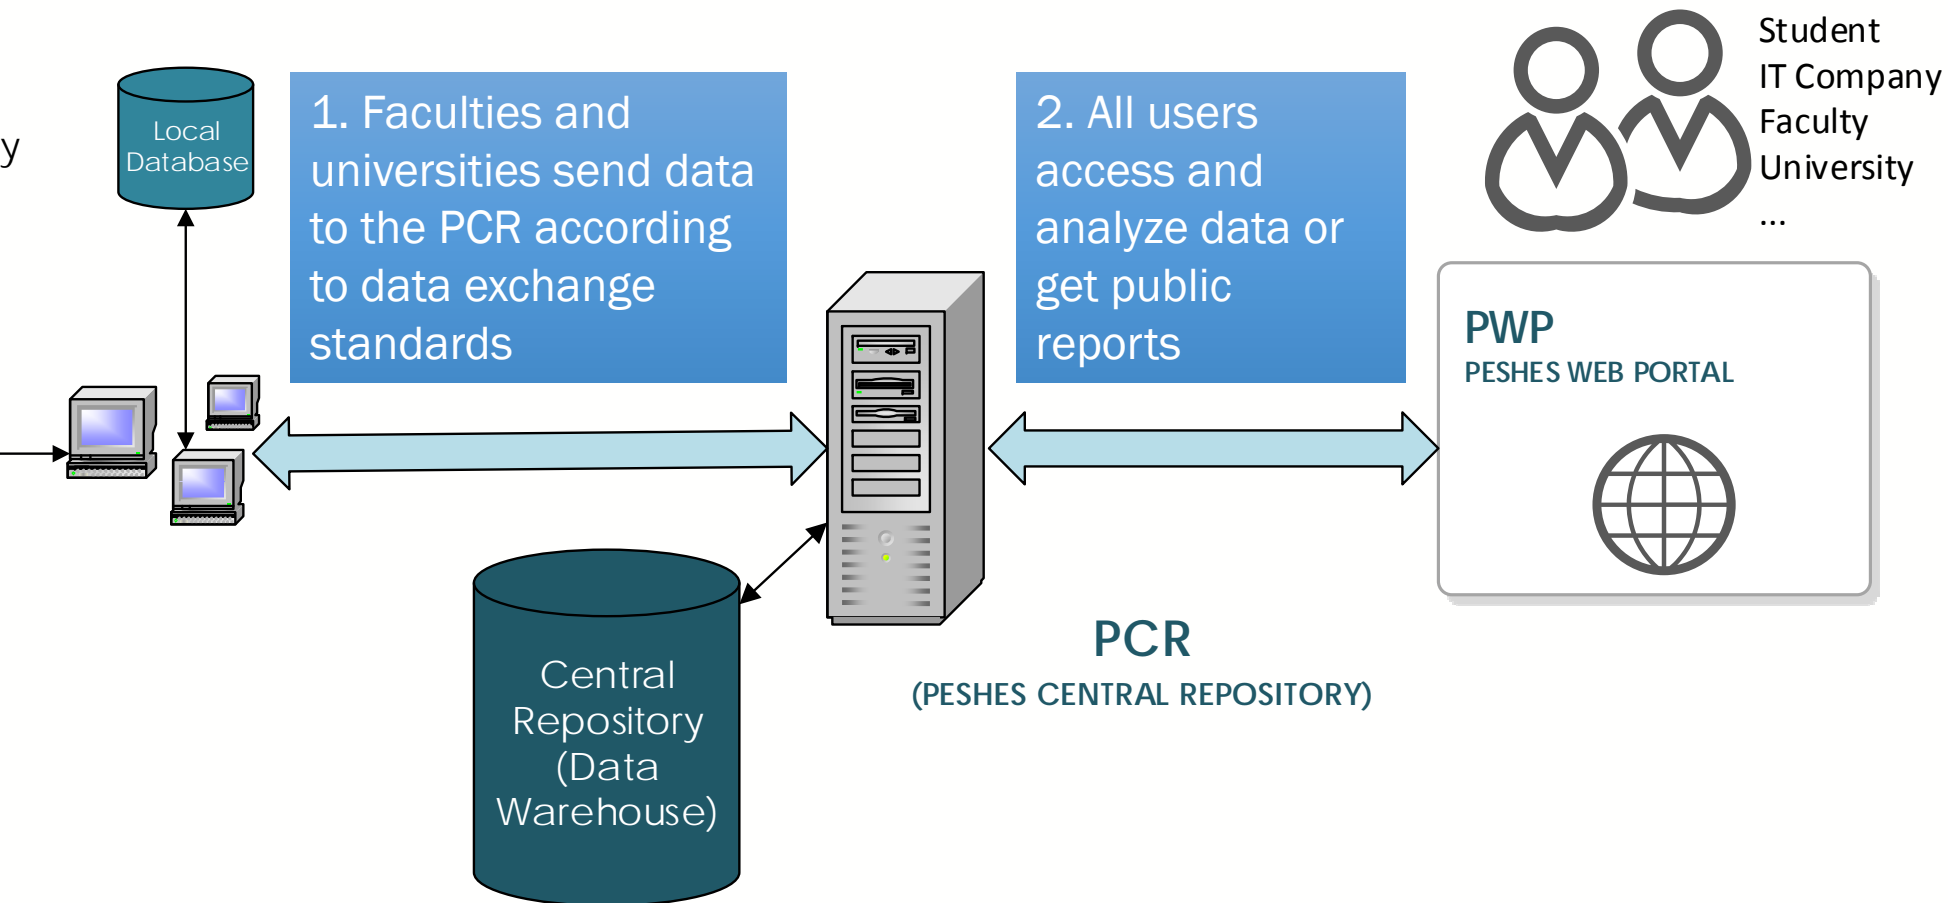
y

Local Database

1. Faculties and universities send data to the PCR according to data exchange standards

2. All users access and analyze data or get public reports

Student
IT Company
Faculty
University
...

PWP
PESHES WEB PORTAL

Central Repository (Data Warehouse)

PCR
(PESHES CENTRAL REPOSITORY)